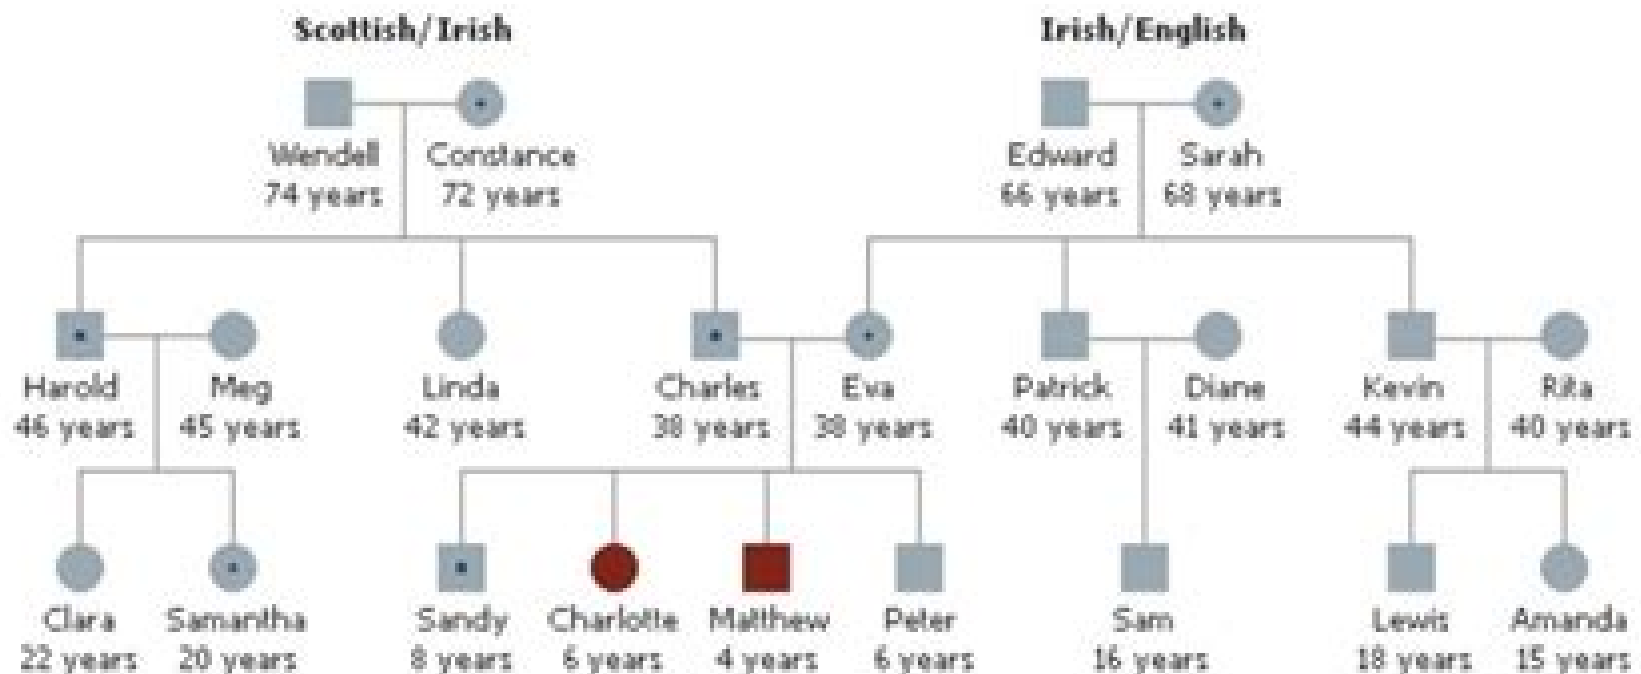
Scottish/Irish

Irish/English

Wendell
74 years

Constance
72 years

Edward
66 years

Sarah
68 years

Harold
46 years

Meg
45 years

Linda
42 years

Charles
38 years

Eva
38 years

Patrick
40 years

Diane
41 years

Kevin
44 years

Rita
40 years

Clara
22 years

Samantha
20 years

Sandy
8 years

Charlotte
6 years

Matthew
4 years

Peter
6 years

Sam
16 years

Lewis
18 years

Amanda
15 years